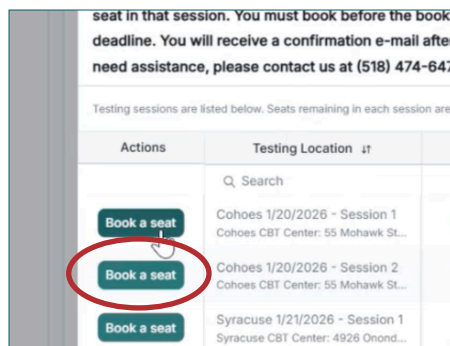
seat in that session. You must book before the book
deadline. You will receive a confirmation e-mail afte
need assistance, please contact us at (518) 474-647

Testing sessions are listed below. Seats remaining in each session are

| Actions | Testing Location ↓↑ |
|---|---|
| | Search |
| Book a seat | Cohoes 1/20/2026 - Session 1<br>Cohoes CBT Center: 55 Mohawk St... |
| Book a seat | Cohoes 1/20/2026 - Session 2<br>Cohoes CBT Center: 55 Mohawk St... |
| Book a seat | Syracuse 1/21/2026 - Session 1<br>Syracuse CBT Center: 4926 Onond... |